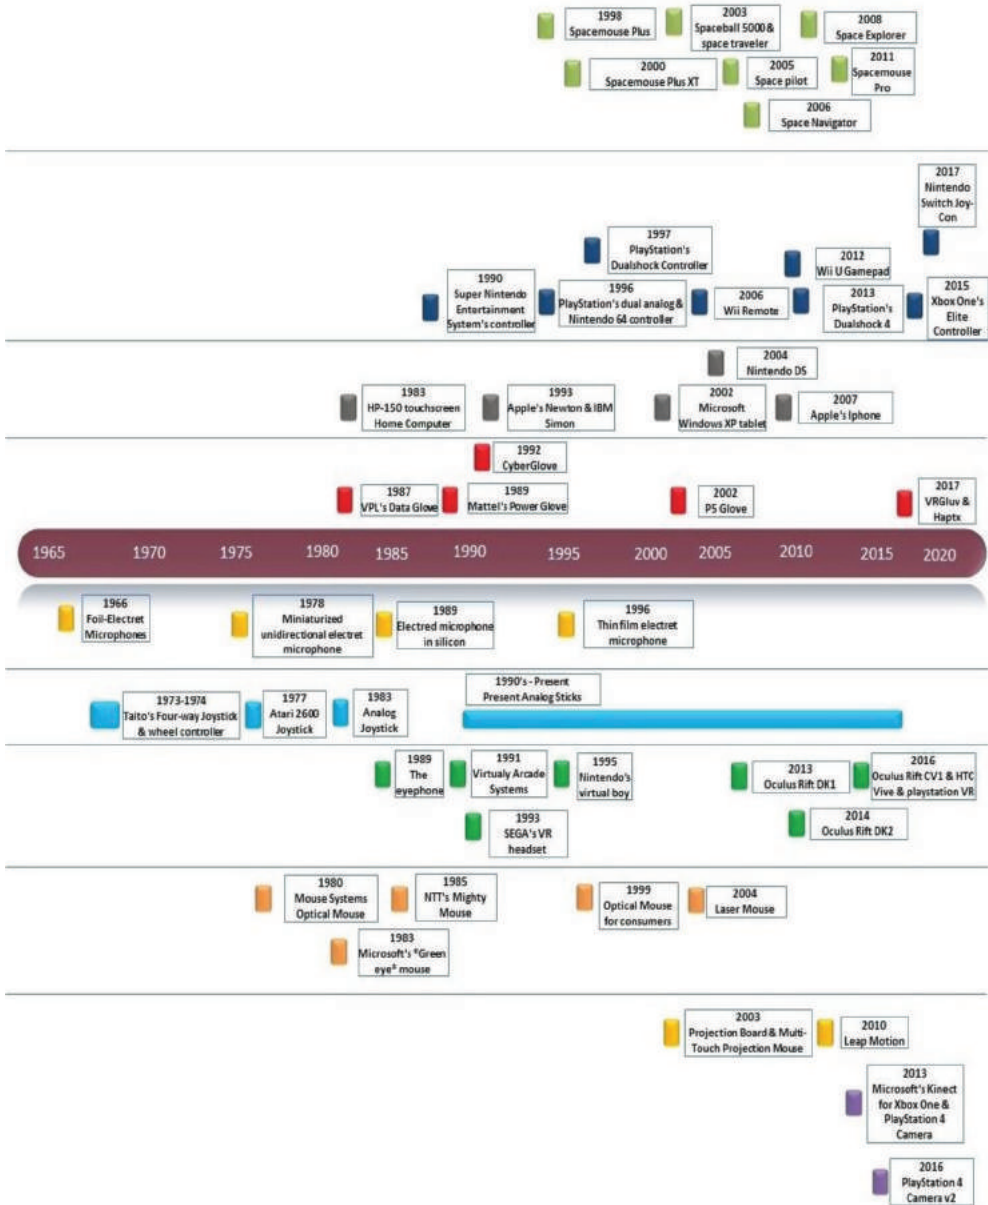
1998
Spacemouse Plus

2003
Spaceball 5000 & space traveler

2008
Space Explorer

2000
Spacemouse Plus XT

2005
Space pilot

2011
Spacemouse Pro

2006
Space Navigator

2017
Nintendo Switch Joy-Con

1997
PlayStation's Dualshock Controller

2012
Wii U Gamepad

1990
Super Nintendo Entertainment System's controller

1996
PlayStation's dual analog & Nintendo 64 controller

2006
Wii Remote

2013
PlayStation's Dualshock 4

2015
Xbox One's Elite Controller

2004
Nintendo DS

1983
HP-150 touchscreen Home Computer

1993
Apple's Newton & IBM Simon

2002
Microsoft Windows XP tablet

2007
Apple's Iphone

1992
CyberGlove

1987
VPL's Data Glove

1989
Mattel's Power Glove

2002
P5 Glove

2017
VRGluv & Haptx

1965 1970 1975 1980 1985 1990 1995 2000 2005 2010 2015 2020

1966
Foil-Electret Microphones

1978
Miniaturized unidirectional electret microphone

1989
Electred microphone in silicon

1996
Thin film electret microphone

1990's - Present
Present Analog Sticks

1973-1974
Taito's Four-way Joystick & wheel controller

1977
Atari 2600 Joystick

1983
Analog Joystick

1989
The eyephone

1991
Virtualy Arcade Systems

1995
Nintendo's virtual boy

2013
Oculus Rift DK1

2016
Oculus Rift CV1 & HTC Vive & playstation VR

1993
SEGA's VR headset

2014
Oculus Rift DK2

1980
Mouse Systems Optical Mouse

1985
NTT's Mighty Mouse

1999
Optical Mouse for consumers

2004
Laser Mouse

1983
Microsoft's "Green eye" mouse

2003
Projection Board & Multi-Touch Projection Mouse

2010
Leap Motion

2013
Microsoft's Kinect for Xbox One & PlayStation 4 Camera

2016
PlayStation 4 Camera v2